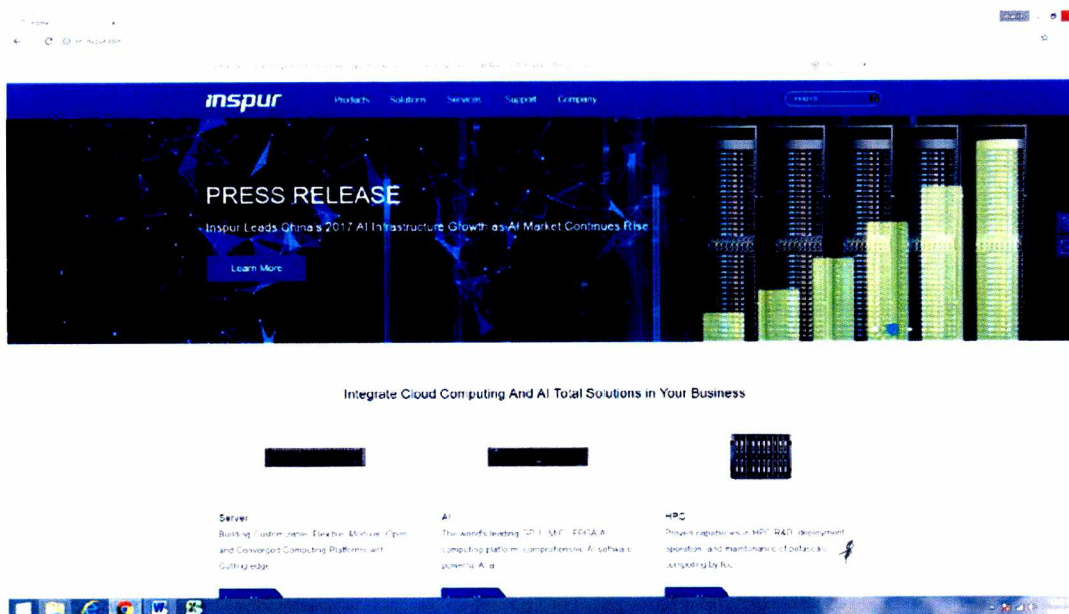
inspur
Products Solutions Services Support Company
PRESS RELEASE
Inspur Leads China's 2017 AI Infrastructure Growth as AI Market Continues Rise
Learn More
Integrate Cloud Computing And AI Total Solutions in Your Business
Server
Building Customizable, Flexible, Modular, Open and Converged Computing Platforms with Cutting-edge
AI
The world's leading GPU, MIC, FPGA AI computing platform, comprehensive AI software, powerful AI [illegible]
HPC
Proven capabilities in HPC R&D, deployment, operation and maintenance of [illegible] computing by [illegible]